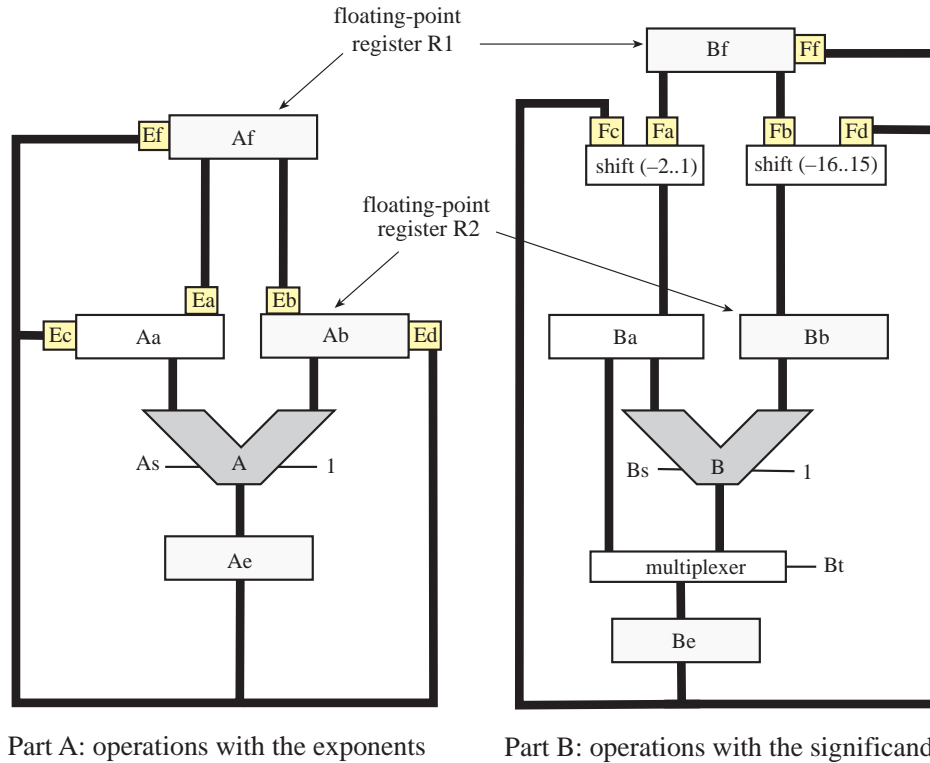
floating-point register R1

Bf

Ff

Ef

Af

Fc

Fa

Fb

Fd

shift (–2..1)

shift (–16..15)

floating-point register R2

Ea

Eb

Ec

Aa

Ab

Ed

Ba

Bb

As

A

1

Bs

B

1

Ae

multiplexer

Bt

Be

Part A: operations with the exponents

Part B: operations with the significand